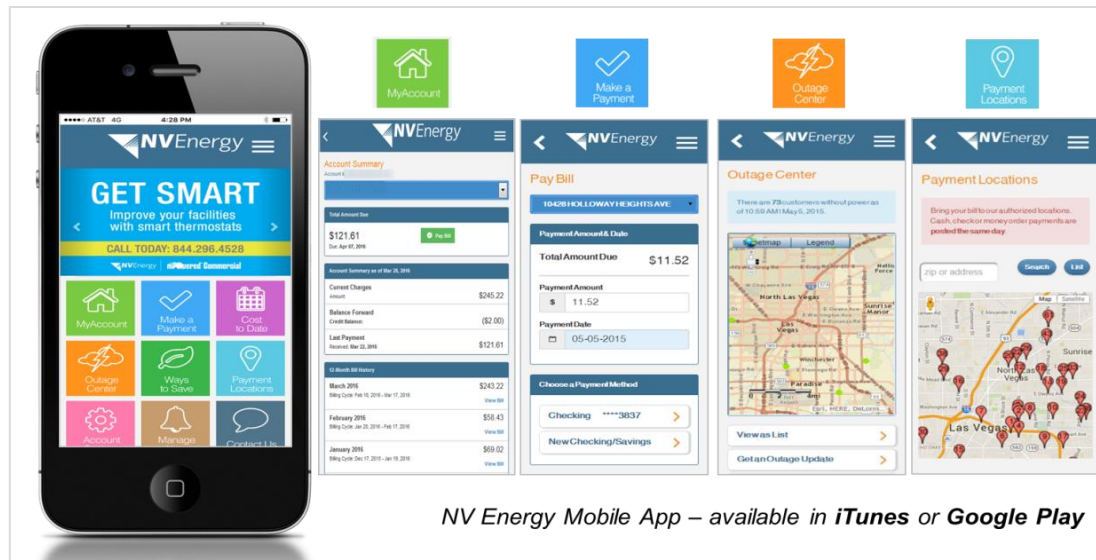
AT&T 4G 4:28 PM

NVEnergy

GET SMART
Improve your facilities with smart thermostats

CALL TODAY: 844.296.4528

NVEnergy | nPowered Commercial

MyAccount
Make a Payment
Cost to Date
Outage Center
Ways to Save
Payment Locations
Account
Manage
Contact Us

MyAccount

NVEnergy

Account Summary

Total Amount Due

$121.61
Due: Apr 07, 2016

Pay Bill

Account Summary as of Mar 28, 2016

Current Charges
Amount $245.22

Balance Forward
Credit Balance ($2.00)

Last Payment
Received: Mar 22, 2016 $121.61

12-Month Bill History

March 2016 $243.22
Billing Cycle: Feb 18, 2016 - Mar 17, 2016
View Bill

February 2016 $58.43
Billing Cycle: Jan 20, 2016 - Feb 17, 2016
View Bill

January 2016 $69.02
Billing Cycle: Dec 17, 2015 - Jan 19, 2016
View Bill

Make a Payment

NVEnergy

Pay Bill

10428 HOLLOWAY HEIGHTS AVE

Payment Amount & Date

Total Amount Due $11.52

Payment Amount
$ 11.52

Payment Date
05-05-2015

Choose a Payment Method

Checking ****3837

New Checking/Savings

Outage Center

NVEnergy

Outage Center

There are 73 customers without power as of 10:59 AM May 5, 2015.

Sitemap Legend

North Las Vegas
Sunrise Manor
Las Vegas
Winchester
Paradise

View as List

Get an Outage Update

Payment Locations

NVEnergy

Payment Locations

Bring your bill to our authorized locations. Cash, check or money order payments are posted the same day.

zip or address
Search
List

Map Satellite
North Las Vegas
Sunrise
Las Vegas

NV Energy Mobile App – available in iTunes or Google Play